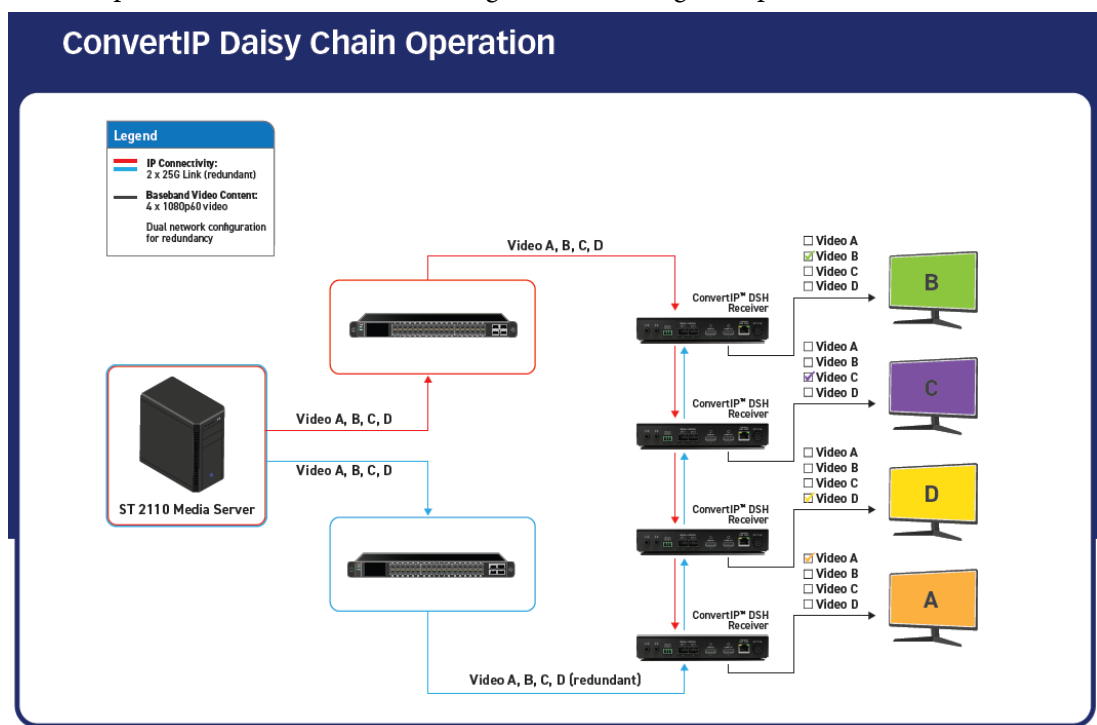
ConvertIP Daisy Chain Operation

Legend

IP Connectivity:
2 x 25G Link (redundant)

Baseband Video Content:
4 x 1080p60 video

Dual network configuration for redundancy

Video A, B, C, D

ConvertIP™ DSH Receiver

☐ Video A
☑ Video B
☐ Video C
☐ Video D

B

☐ Video A
☐ Video B
☑ Video C
☐ Video D

C

ConvertIP™ DSH Receiver

Video A, B, C, D

Video A, B, C, D

ST 2110 Media Server

☐ Video A
☐ Video B
☐ Video C
☑ Video D

D

ConvertIP™ DSH Receiver

☑ Video A
☐ Video B
☐ Video C
☐ Video D

A

ConvertIP™ DSH Receiver

Video A, B, C, D (redundant)